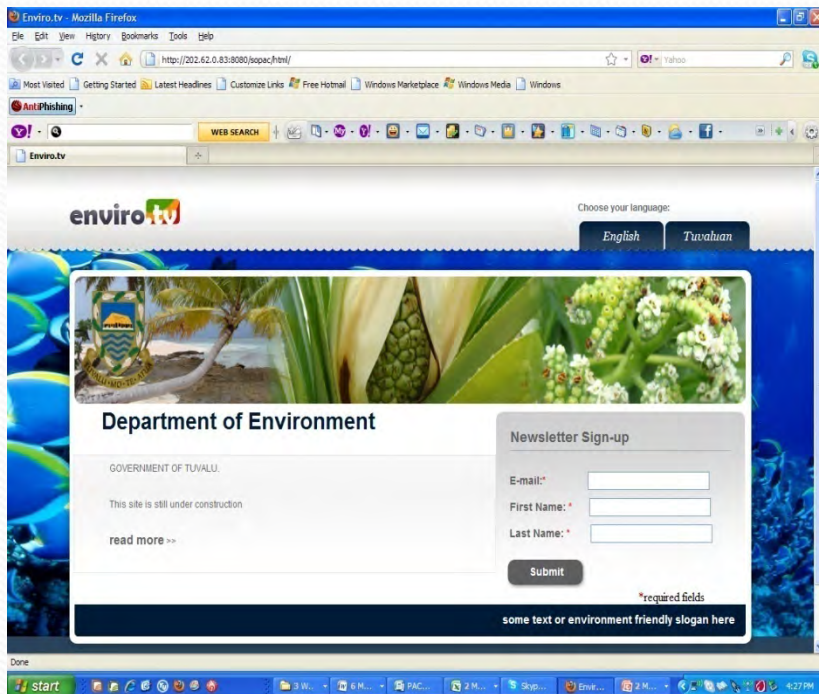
Enviro.tv - Mozilla Firefox

File Edit View History Bookmarks Tools Help

http://202.62.0.83:8080/sopac/html/

Yahoo

Most Visited Getting Started Latest Headlines Customize Links Free Hotmail Windows Marketplace Windows Media Windows

AntiPhishing

WEB SEARCH

Enviro.tv

enviro tv

Choose your language:

English Tuvaluan

Department of Environment

GOVERNMENT OF TUVALU.

This site is still under construction

read more >>

Newsletter Sign-up

E-mail:*

First Name: *

Last Name: *

Submit

*required fields

some text or environment friendly slogan here

Done

start 3 W... 6 M... PAC... 2 M... Skyp... Envir... 2 M... 4:27 PM